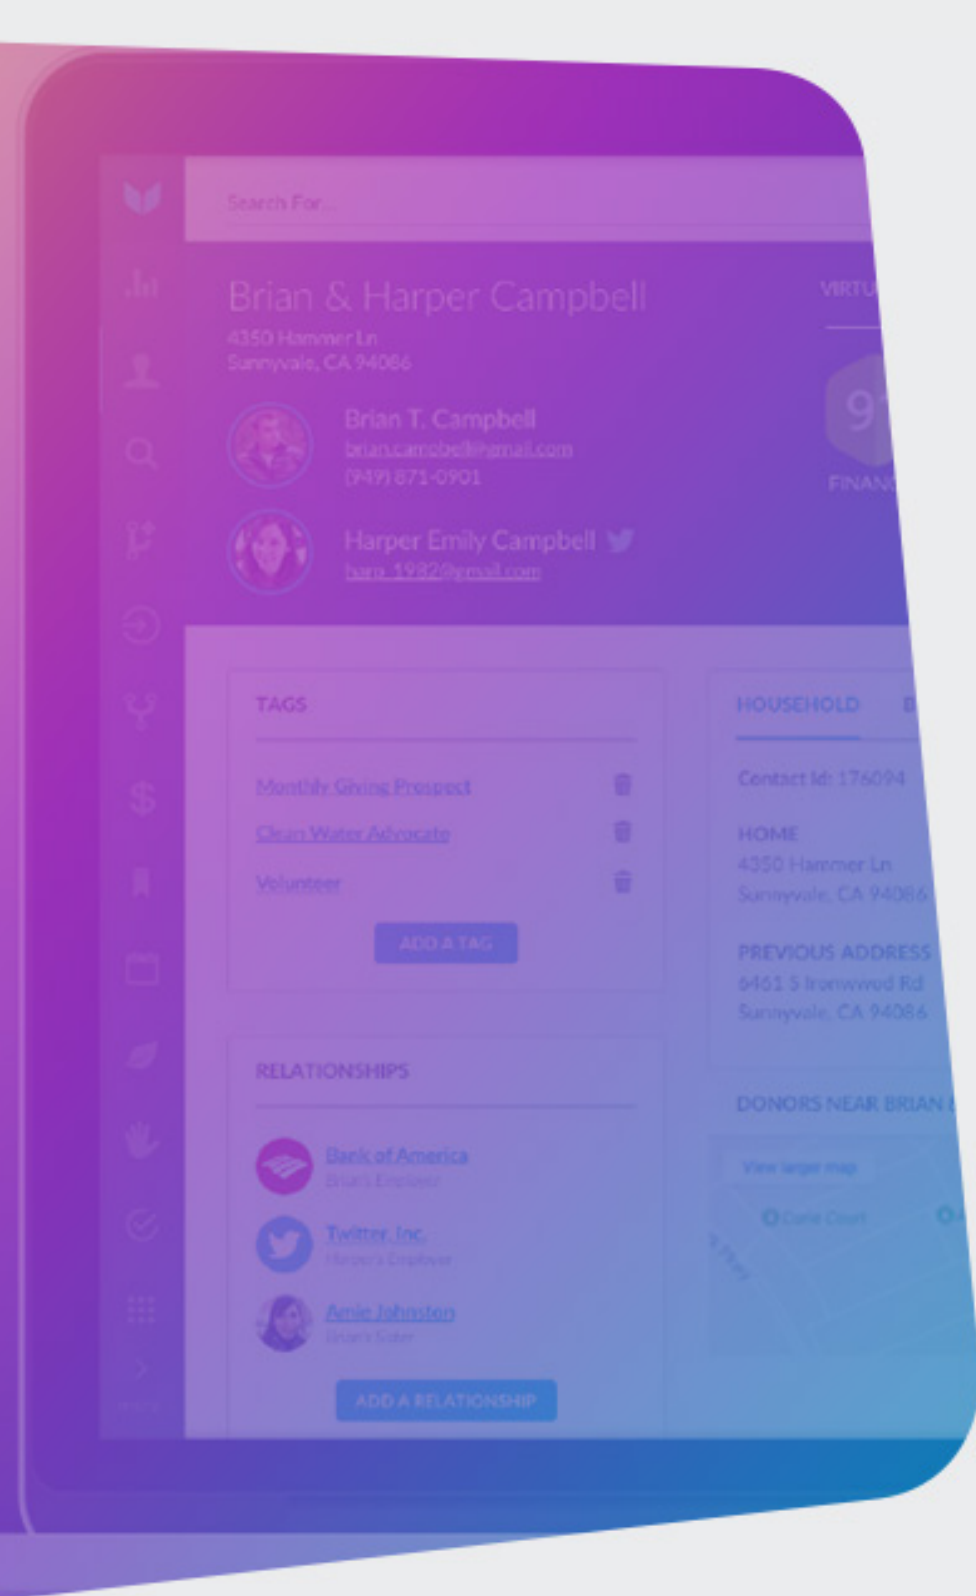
Search For...

Brian & Harper Campbell
4350 Hammer Ln
Sunnyvale, CA 94086

VIRTU

Brian T. Campbell
brian.campbell@gmail.com
(949) 871-0901

9

FINAN

Harper Emily Campbell
harp_1982@gmail.com

TAGS

Monthly Giving Prospect

Clean Water Advocate

Volunteer

ADD A TAG

HOUSEHOLD

Contact Id: 176094

HOME
4350 Hammer Ln
Sunnyvale, CA 94086

PREVIOUS ADDRESS
6461 S Ironwood Rd
Sunnyvale, CA 94086

RELATIONSHIPS

Bank of America
Brian's Employer

Twitter, Inc.
Harper's Employer

Amie Johnston
Brian's Sister

ADD A RELATIONSHIP

DONORS NEAR BRIAN

View larger map

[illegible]